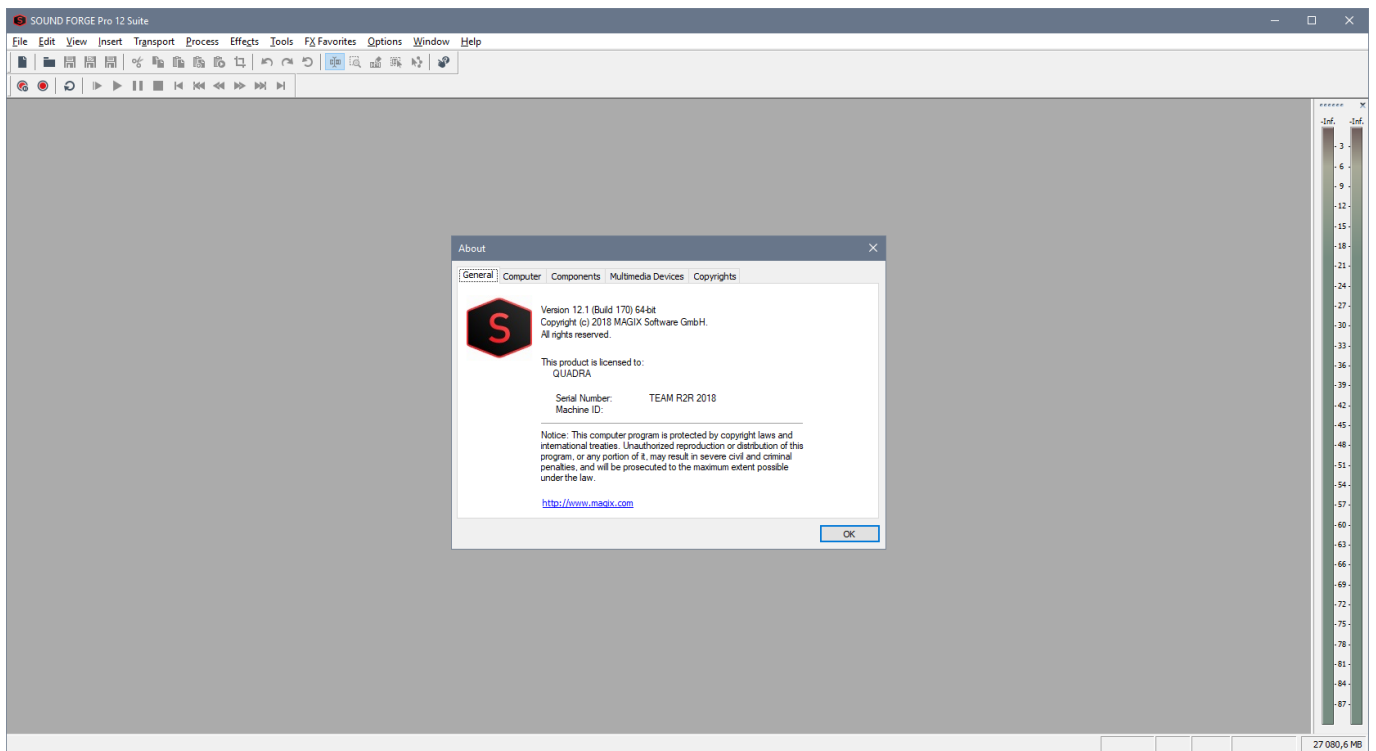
SOUND FORGE Pro 12 Suite

File Edit View Insert Transport Process Effects Tools FX Favorites Options Window Help

About

General Computer Components Multimedia Devices Copyrights

S

Version 12.1 (Build 170) 64-bit
Copyright (c) 2018 MAGIX Software GmbH.
All rights reserved.

This product is licensed to:
QUADRA

Serial Number: TEAM R2R 2018
Machine ID:

Notice: This computer program is protected by copyright laws and international treaties. Unauthorized reproduction or distribution of this program, or any portion of it, may result in severe civil and criminal penalties, and will be prosecuted to the maximum extent possible under the law.

http://www.magix.com

OK

-Inf. -Inf.
3
6
9
12
15
18
21
24
27
30
33
36
39
42
45
48
51
54
57
60
63
66
69
72
75
78
81
84
87

27 080,6 MB